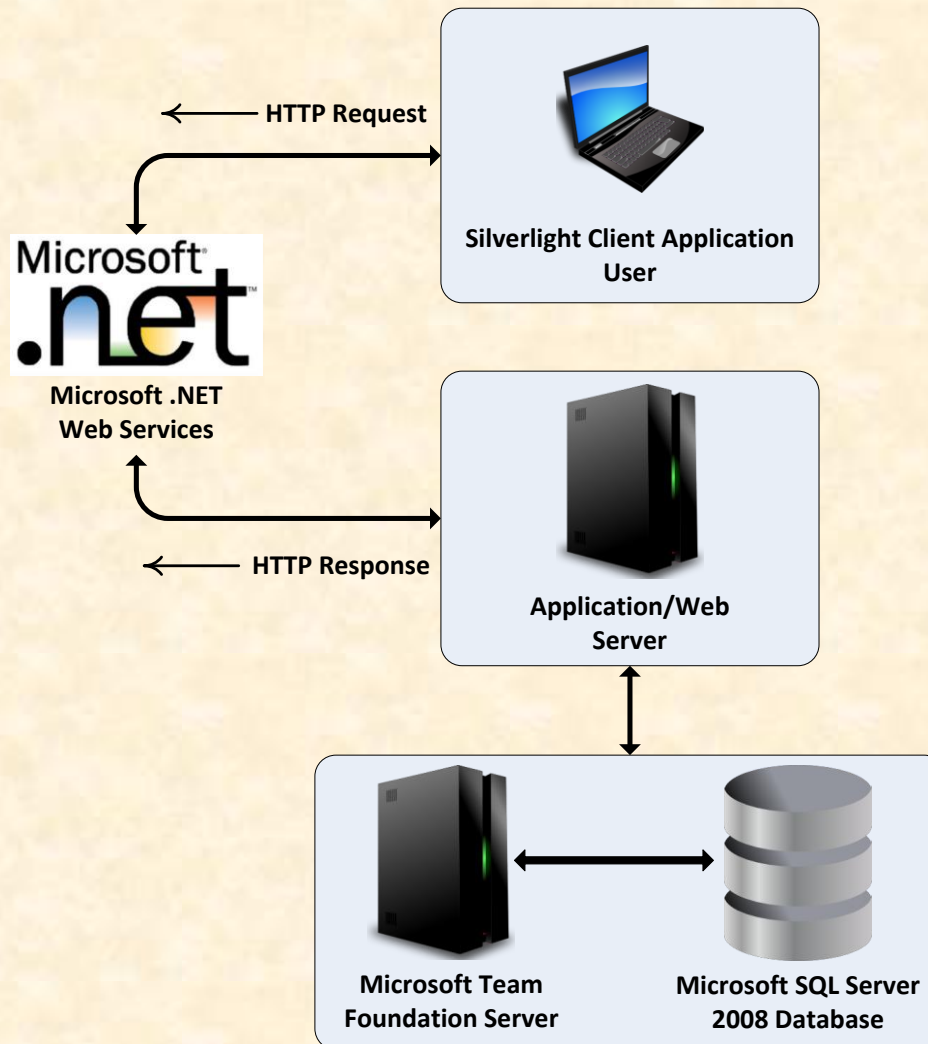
HTTP Request

Silverlight Client Application User

Microsoft® .net™

Microsoft .NET Web Services

Application/Web Server

HTTP Response

Microsoft Team Foundation Server

Microsoft SQL Server 2008 Database